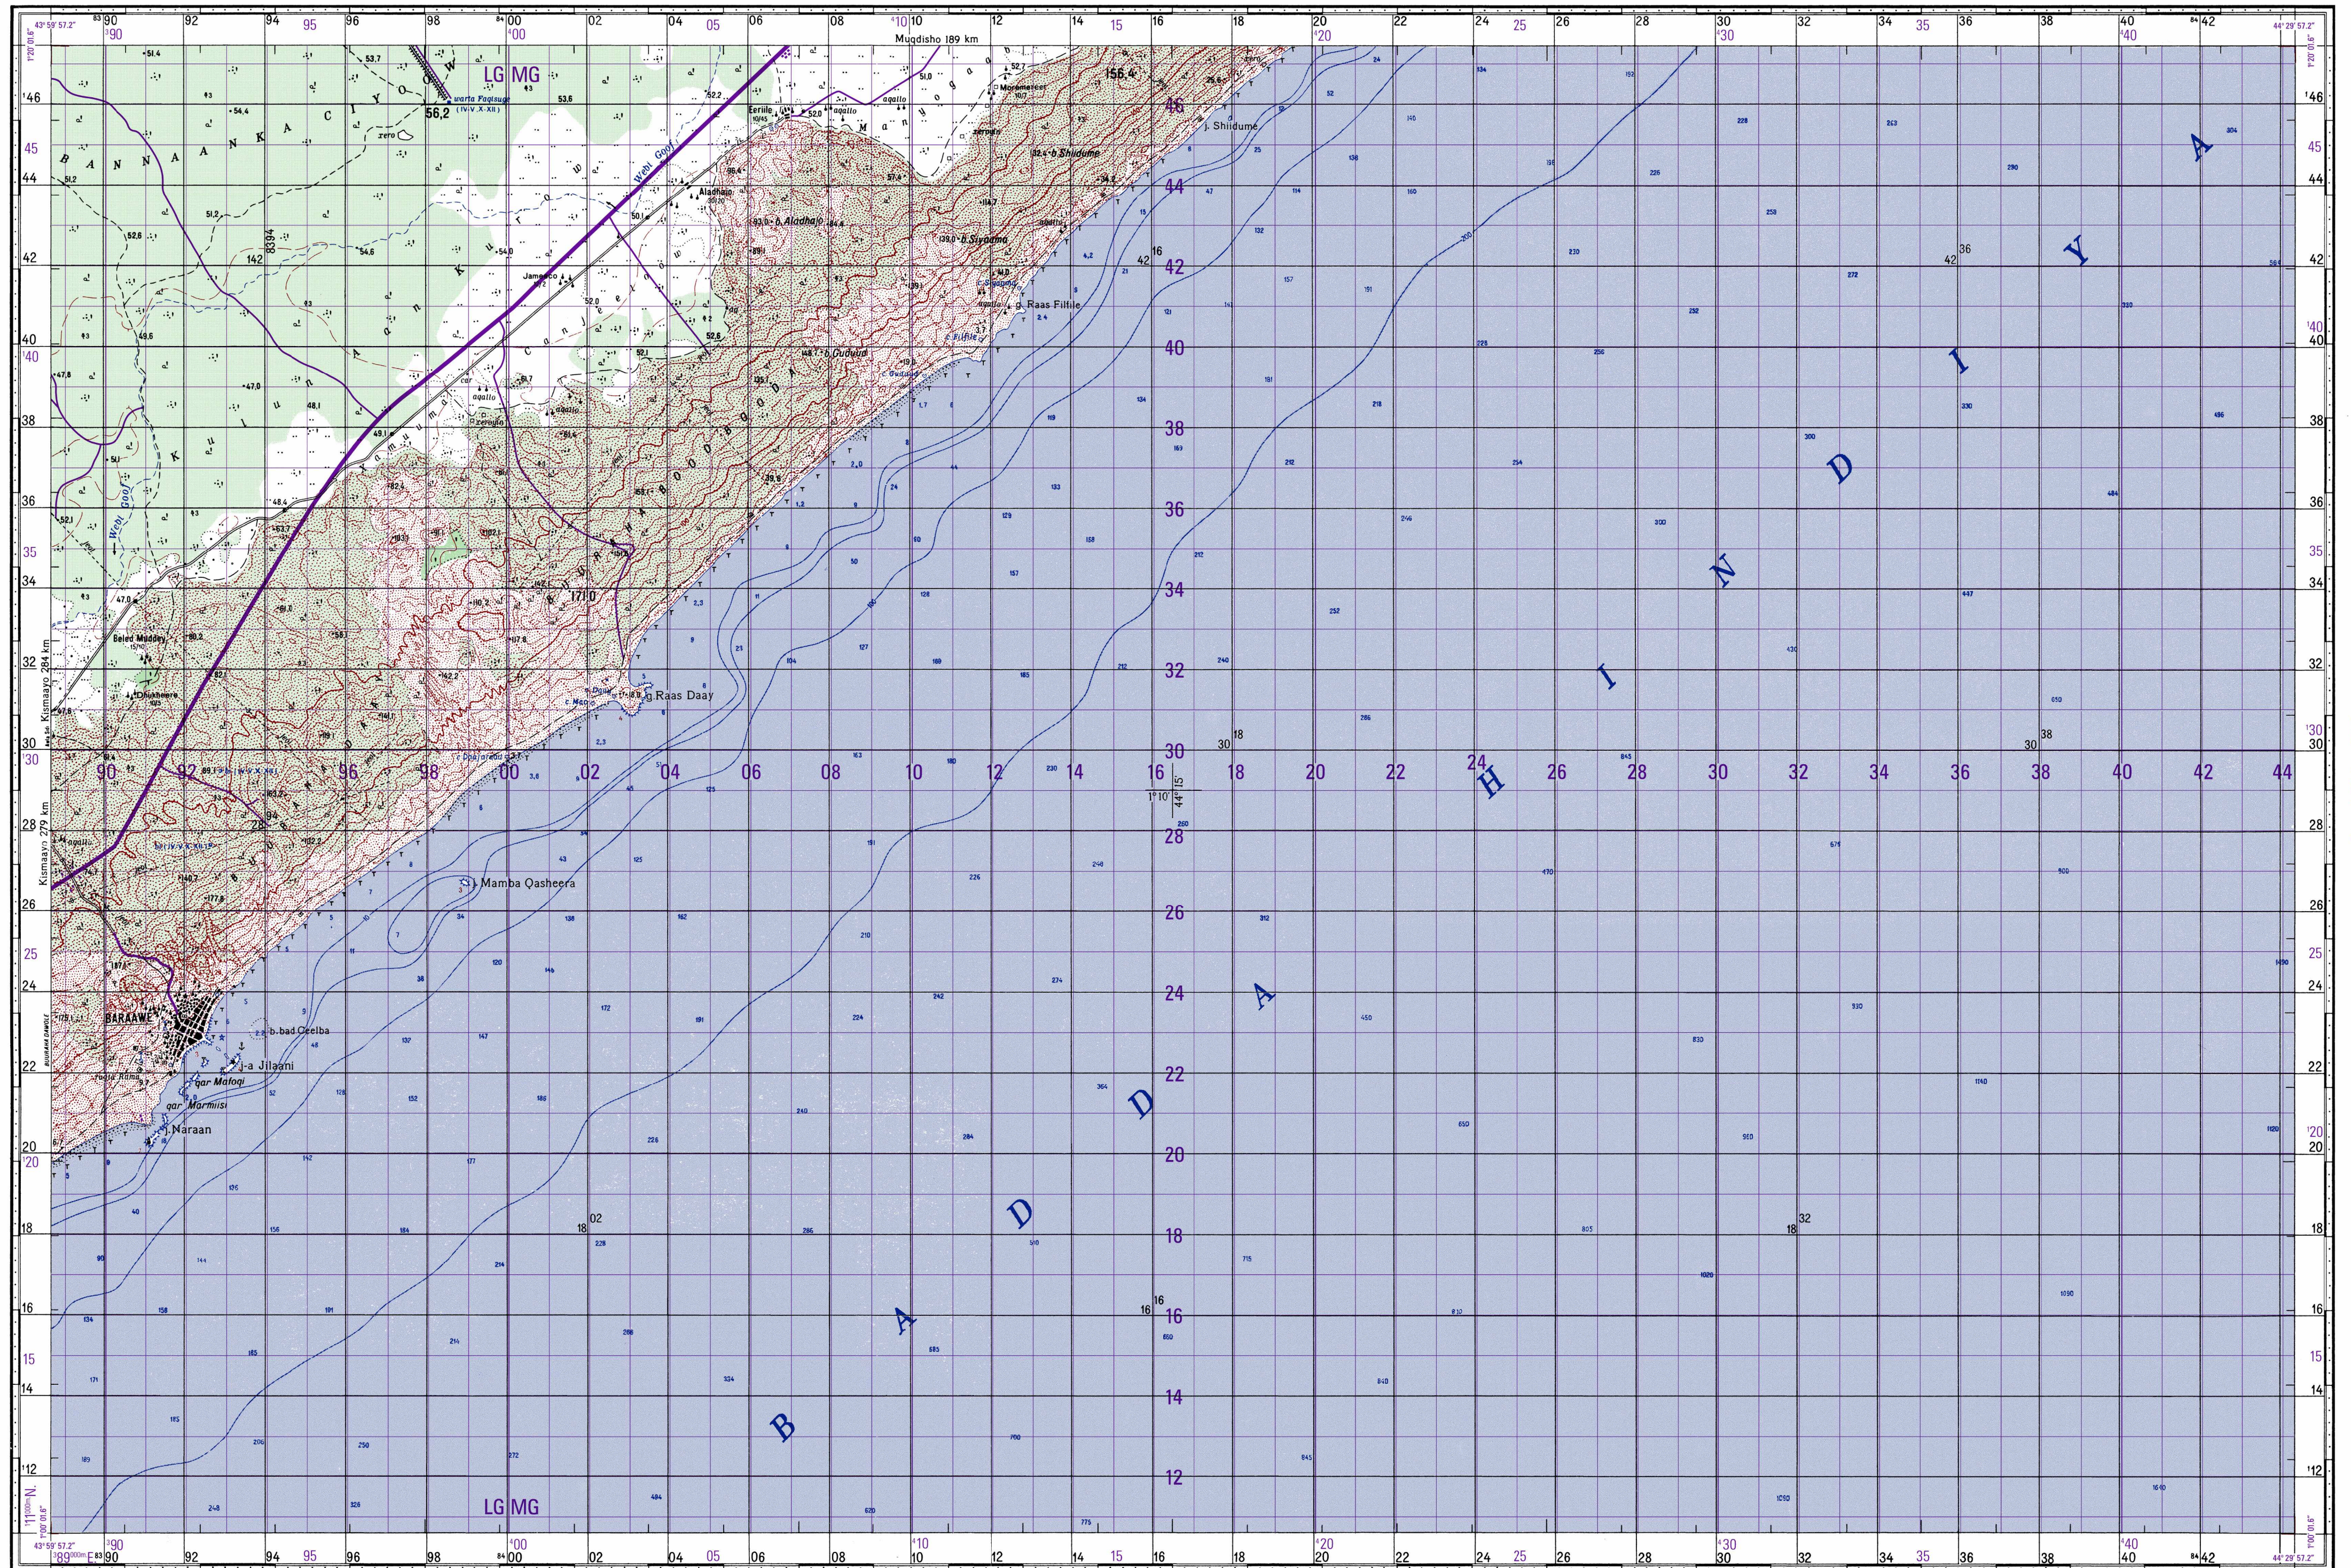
Muqdisho 189 km

LG MG

Wabi Gow

56,2

155,4

Shidume

Aladhan

Raas Filfile

17,0

Raas Daay

Mamba Qasheera

BARAAWE

b.bad Qeelba

Jilaani

Naraan

Kismaayo 19 km

LG MG

B A D D A   H I N D I Y A

90 92 94 95 96 98 00 02 04 05 06 08 10 12 14 15 16 18 20 22 24 25 26 28 30 32 34 35 36 38 40 42

46 45 44 42 40 38 36 35 34 32 30 28 26 25 24 22 20 18 16 15 14 12

00 02 04 06 08 10 12 14 16 18 20 22 24 26 28 30 32 34 36 38 40 42 44

46 44 42 40 38 36 34 32 30 28 26 24 22 20 18 16 14 12